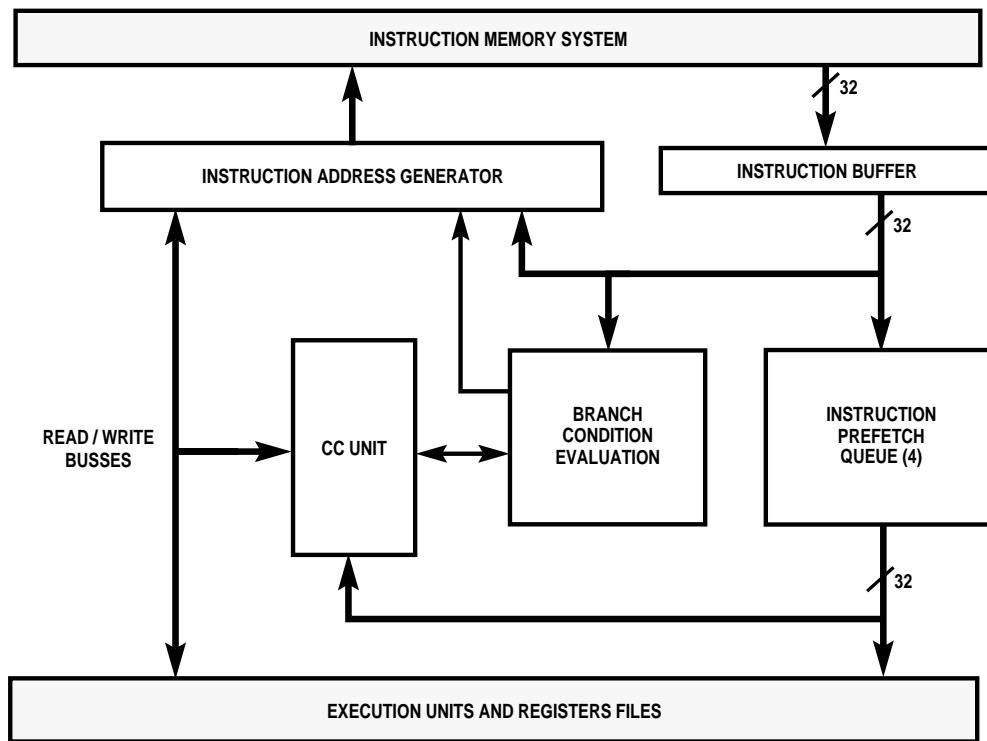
INSTRUCTION MEMORY SYSTEM

32

INSTRUCTION ADDRESS GENERATOR

INSTRUCTION BUFFER

32

READ / WRITE BUSSES

CC UNIT

BRANCH CONDITION EVALUATION

INSTRUCTION PREFETCH QUEUE (4)

32

EXECUTION UNITS AND REGISTERS FILES